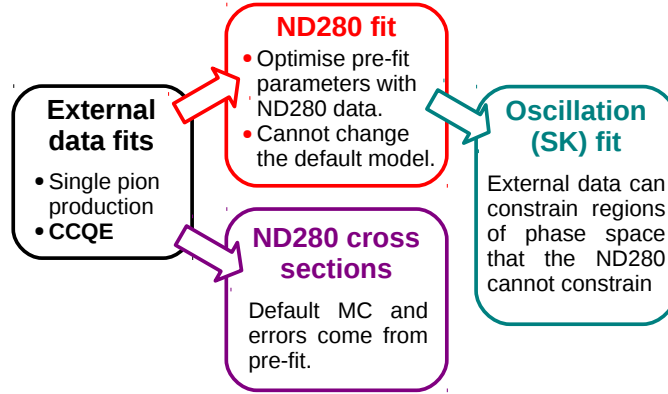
External data fits

- Single pion production
- **CCQE**

ND280 fit

- Optimise pre-fit parameters with ND280 data.
- Cannot change the default model.

ND280 cross sections

Default MC and errors come from pre-fit.

Oscillation (SK) fit

External data can constrain regions of phase space that the ND280 cannot constrain